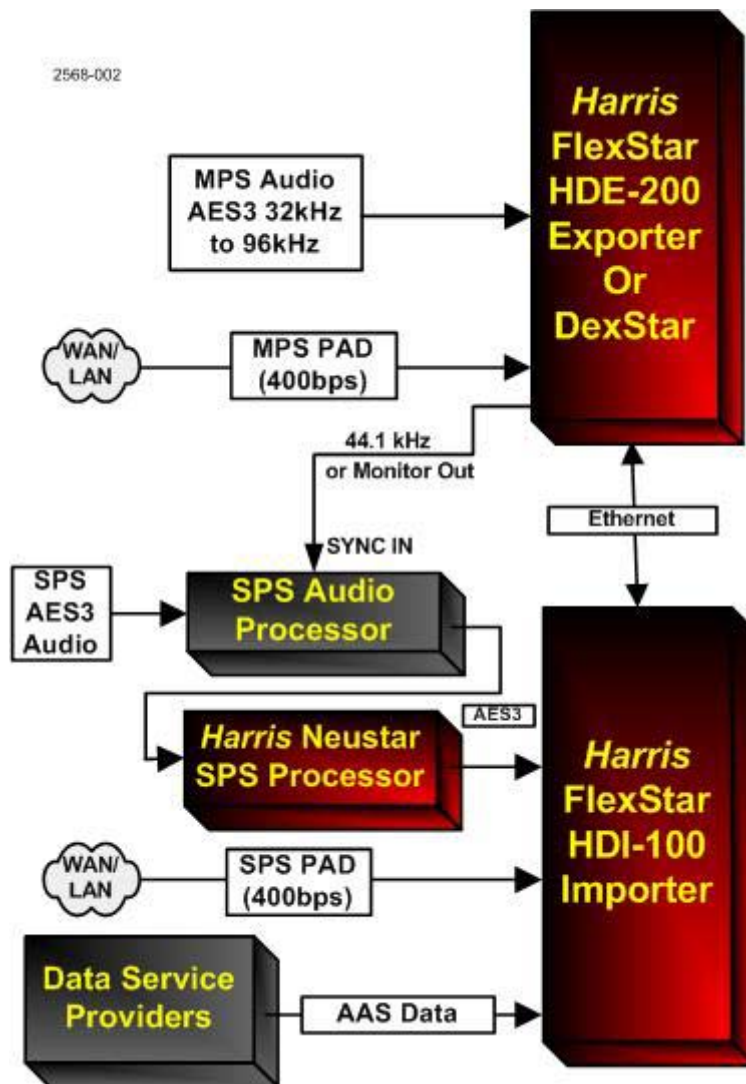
2568-002

MPS Audio AES3 32kHz to 96kHz

WAN/ LAN

MPS PAD (400bps)

Harris FlexStar HDE-200 Exporter Or DexStar

44.1 kHz or Monitor Out

SYNC IN

Ethernet

SPS AES3 Audio

SPS Audio Processor

AES3

Harris Neustar SPS Processor

Harris FlexStar HDI-100 Importer

WAN/ LAN

SPS PAD (400bps)

Data Service Providers

AAS Data